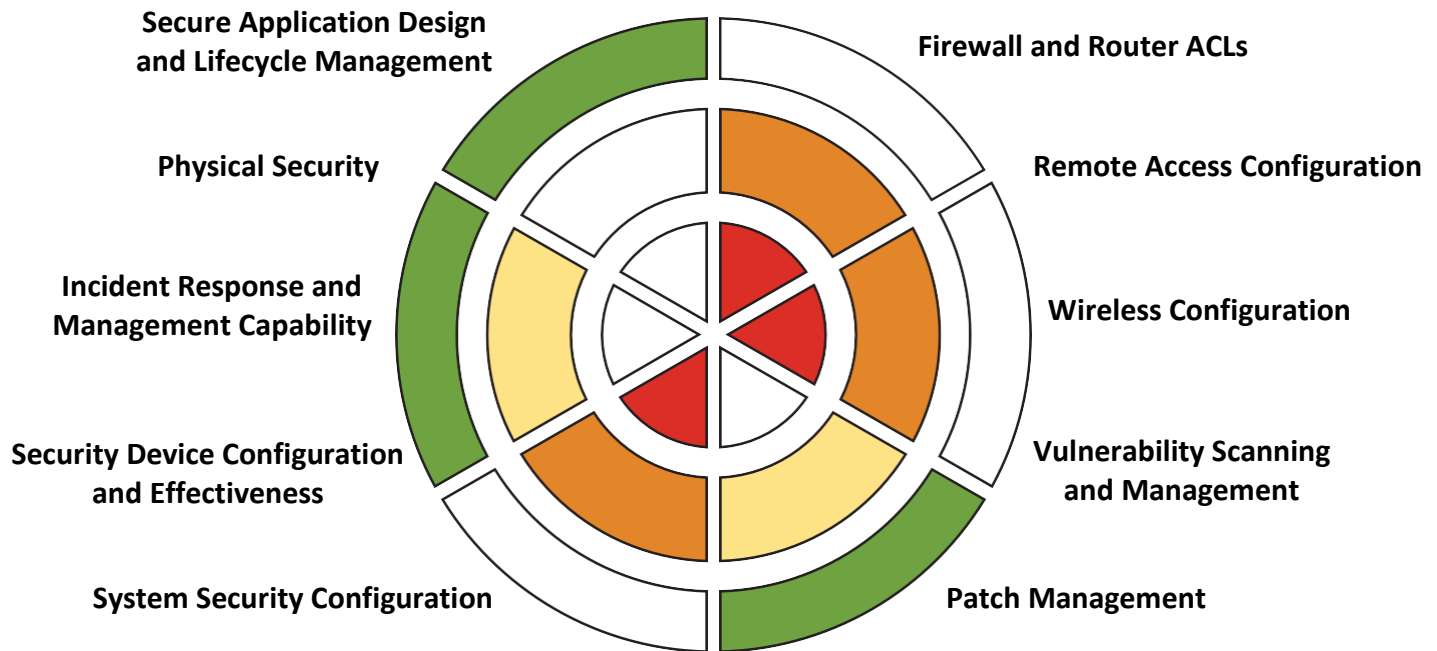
Secure Application Design and Lifecycle Management

Firewall and Router ACLs

Physical Security

Remote Access Configuration

Incident Response and Management Capability

Wireless Configuration

Security Device Configuration and Effectiveness

Vulnerability Scanning and Management

System Security Configuration

Patch Management